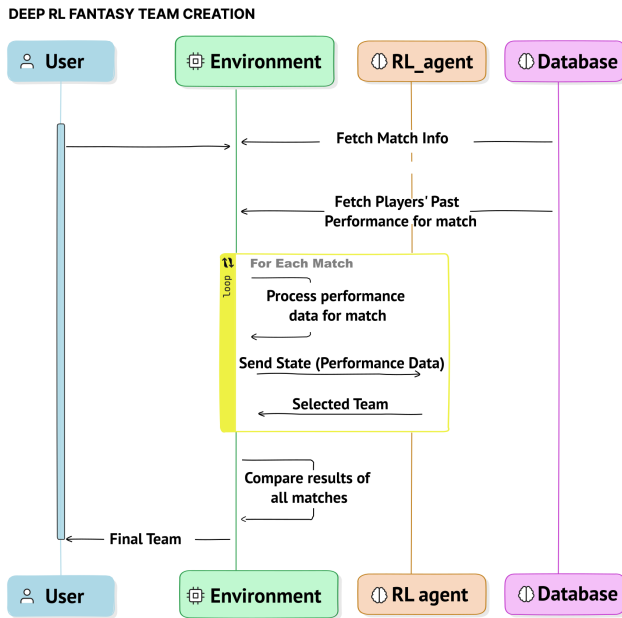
DEEP RL FANTASY TEAM CREATION

User

Environment

RL_agent

Database

Fetch Match Info

Fetch Players' Past Performance for match

Loop

For Each Match

Process performance data for match

Send State (Performance Data)

Selected Team

Compare results of all matches

Final Team

User

Environment

RL agent

Database